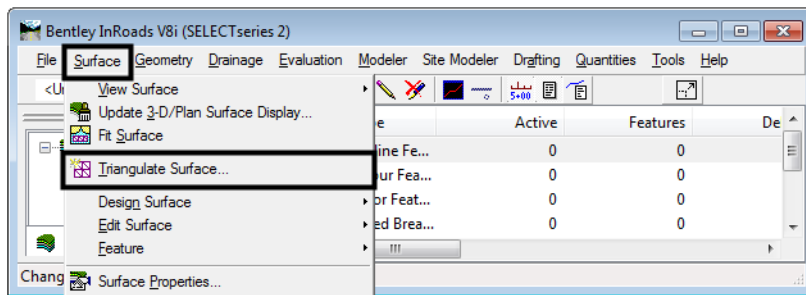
Bentley InRoads V8i (SELECTseries 2)

File Surface Geometry Drainage Evaluation Modeler Site Modeler Drafting Quantities Tools Help

<U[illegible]

View Surface
Update 3-D/Plan Surface Display...
Fit Surface
Triangulate Surface...
Design Surface
Edit Surface
Feature
Surface Properties...

5+00

| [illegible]e | Active | Features | De |
|---|---|---|---|
| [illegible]line Fe... | 0 | 0 | |
| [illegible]ur Fea... | 0 | 0 | |
| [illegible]or Feat... | 0 | 0 | |
| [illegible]ed Brea... | 0 | 0 | |

Chang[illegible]